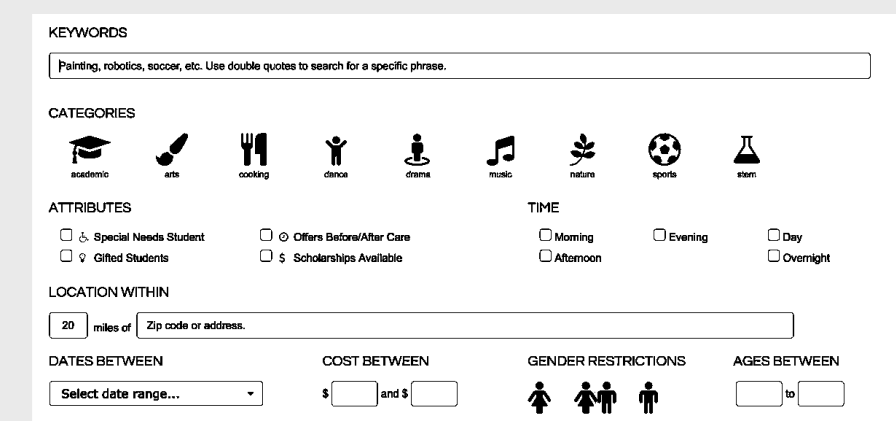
KEYWORDS

Painting, robotics, soccer, etc. Use double quotes to search for a specific phrase.

CATEGORIES

academic arts cooking dance drama music nature sports stem

ATTRIBUTES

Special Needs Student
Gifted Students
Offers Before/After Care
$ Scholarships Available

TIME

Morning
Afternoon
Evening
Day
Overnight

LOCATION WITHIN

20 miles of Zip code or address.

DATES BETWEEN

Select date range...

COST BETWEEN

$ and $

GENDER RESTRICTIONS

AGES BETWEEN

to